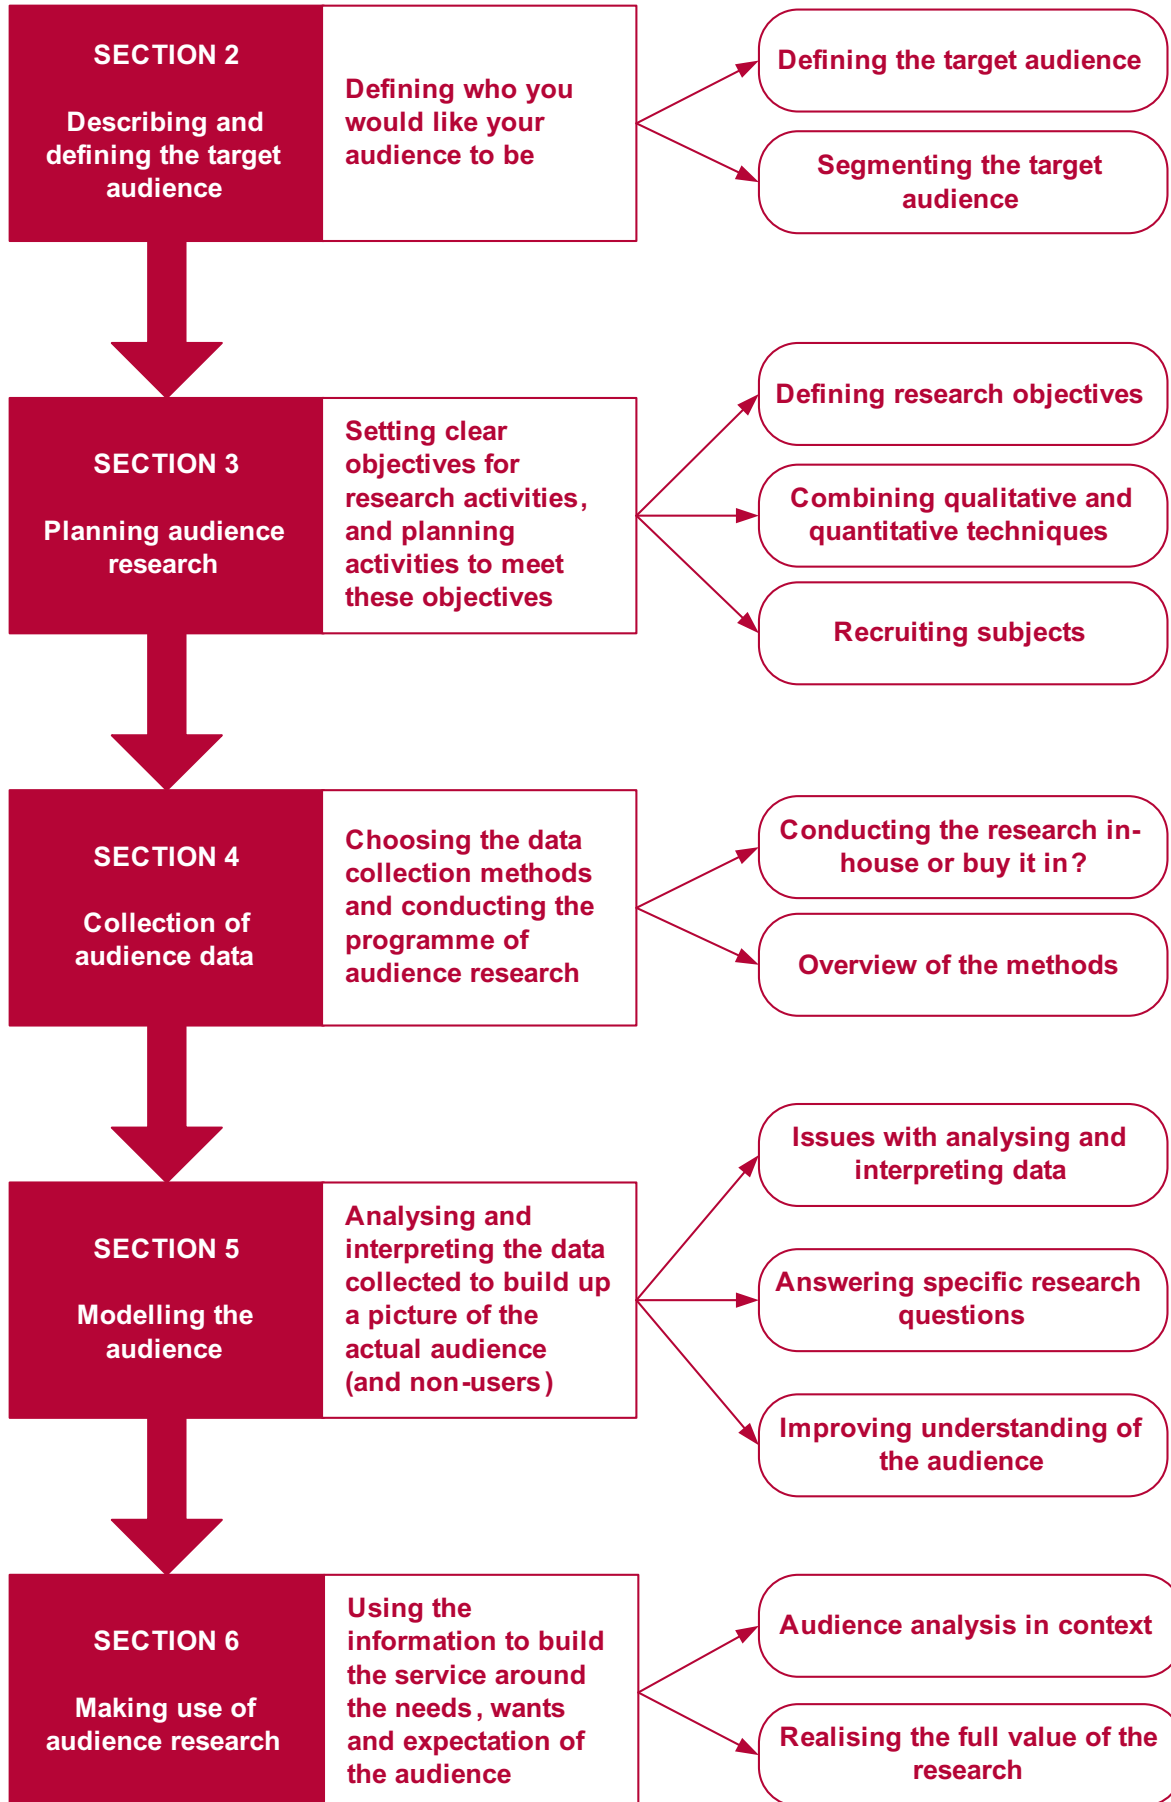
SECTION 2

Describing and defining the target audience

Defining who you would like your audience to be

Defining the target audience

Segmenting the target audience

SECTION 3

Planning audience research

Setting clear objectives for research activities, and planning activities to meet these objectives

Defining research objectives

Combining qualitative and quantitative techniques

Recruiting subjects

SECTION 4

Collection of audience data

Choosing the data collection methods and conducting the programme of audience research

Conducting the research in-house or buy it in?

Overview of the methods

SECTION 5

Modelling the audience

Analysing and interpreting the data collected to build up a picture of the actual audience (and non-users)

Issues with analysing and interpreting data

Answering specific research questions

Improving understanding of the audience

SECTION 6

Making use of audience research

Using the information to build the service around the needs, wants and expectation of the audience

Audience analysis in context

Realising the full value of the research